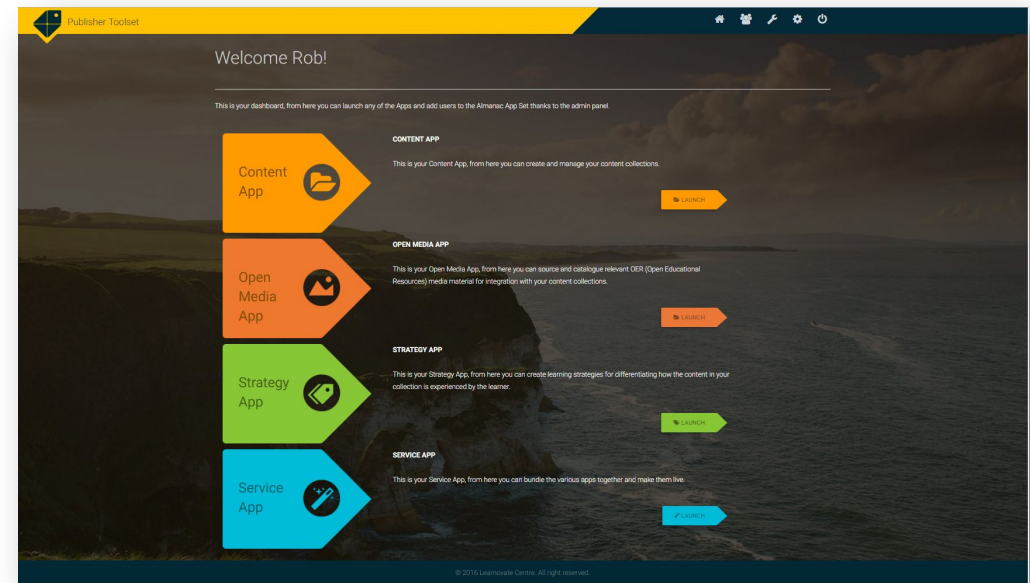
Publisher Toolset

Welcome Rob!

This is your dashboard, from here you can launch any of the Apps and add users to the Almanac App Set thanks to the admin panel.

Content App

CONTENT APP

This is your Content App, from here you can create and manage your content collections.

LAUNCH

Open Media App

OPEN MEDIA APP

This is your Open Media App, from here you can source and catalogue relevant OER (Open Educational Resources) media material for integration with your content collections.

LAUNCH

Strategy App

STRATEGY APP

This is your Strategy App, from here you can create learning strategies for differentiating how the content in your collection is experienced by the learner.

LAUNCH

Service App

SERVICE APP

This is your Service App, from here you can bundle the various apps together and make them live.

LAUNCH

© 2016 Learnovate Centre. All rights reserved.